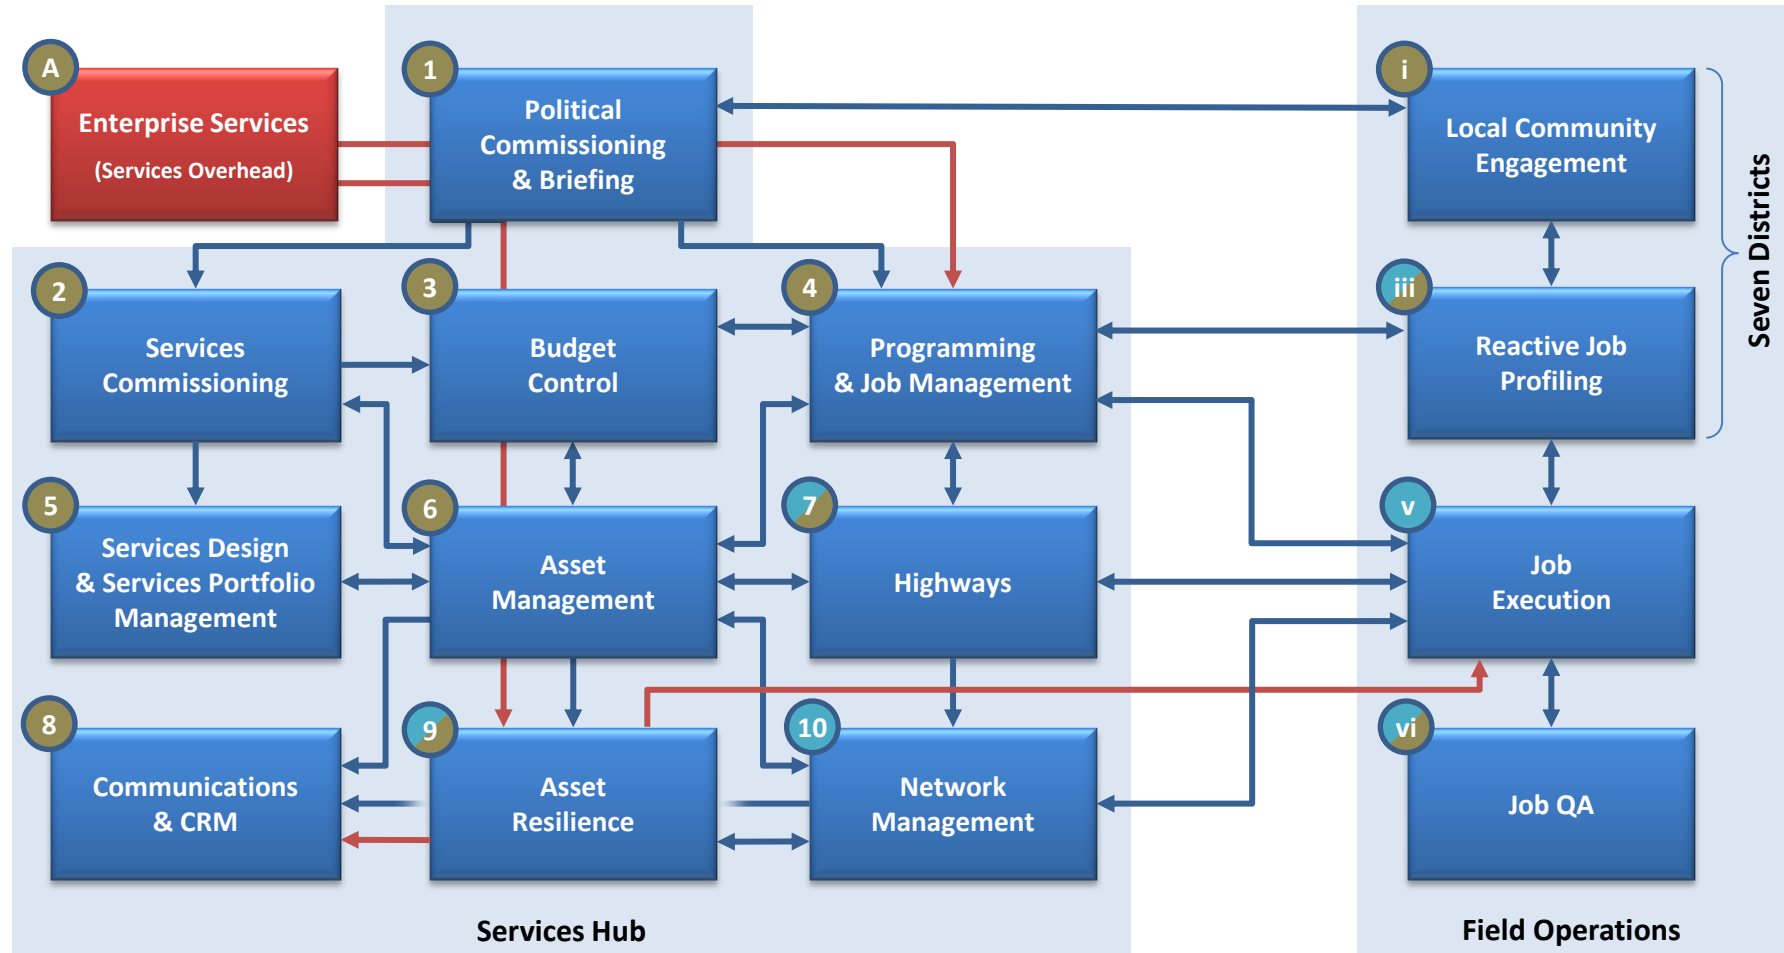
A
Enterprise Services
(Services Overhead)

1
Political Commissioning & Briefing

i
Local Community Engagement

Seven Districts

2
Services Commissioning

3
Budget Control

4
Programming & Job Management

iii
Reactive Job Profiling

5
Services Design & Services Portfolio Management

6
Asset Management

7
Highways

v
Job Execution

8
Communications & CRM

9
Asset Resilience

10
Network Management

vi
Job QA

Services Hub

Field Operations